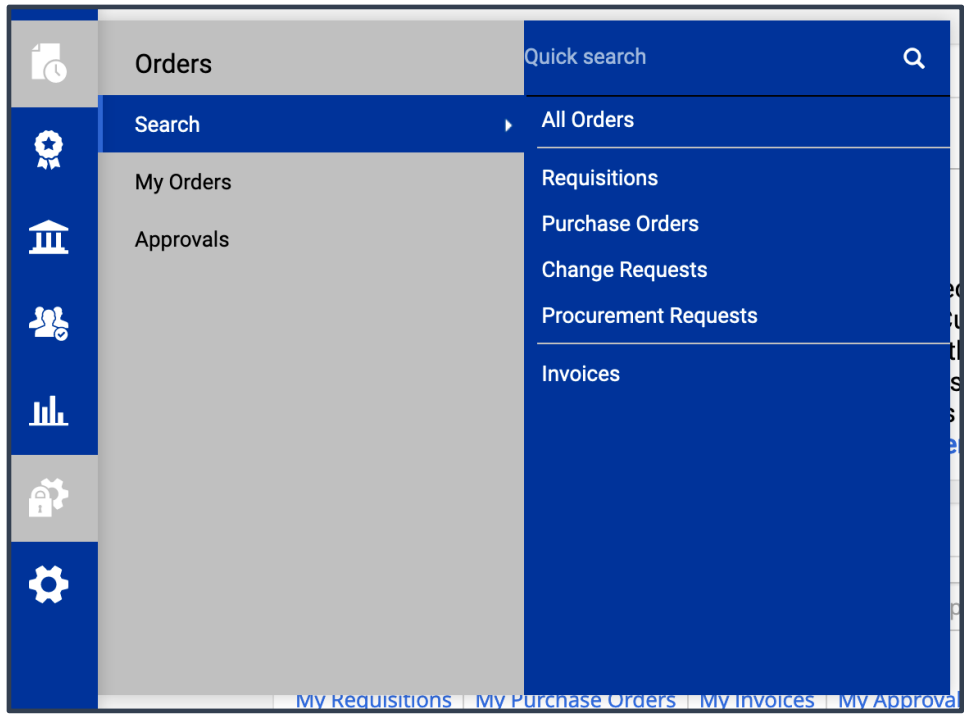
Orders

Search

My Orders

Approvals

Quick search

All Orders

Requisitions

Purchase Orders

Change Requests

Procurement Requests

Invoices

My Requisitions | My Purchase Orders | My Invoices | My Approval